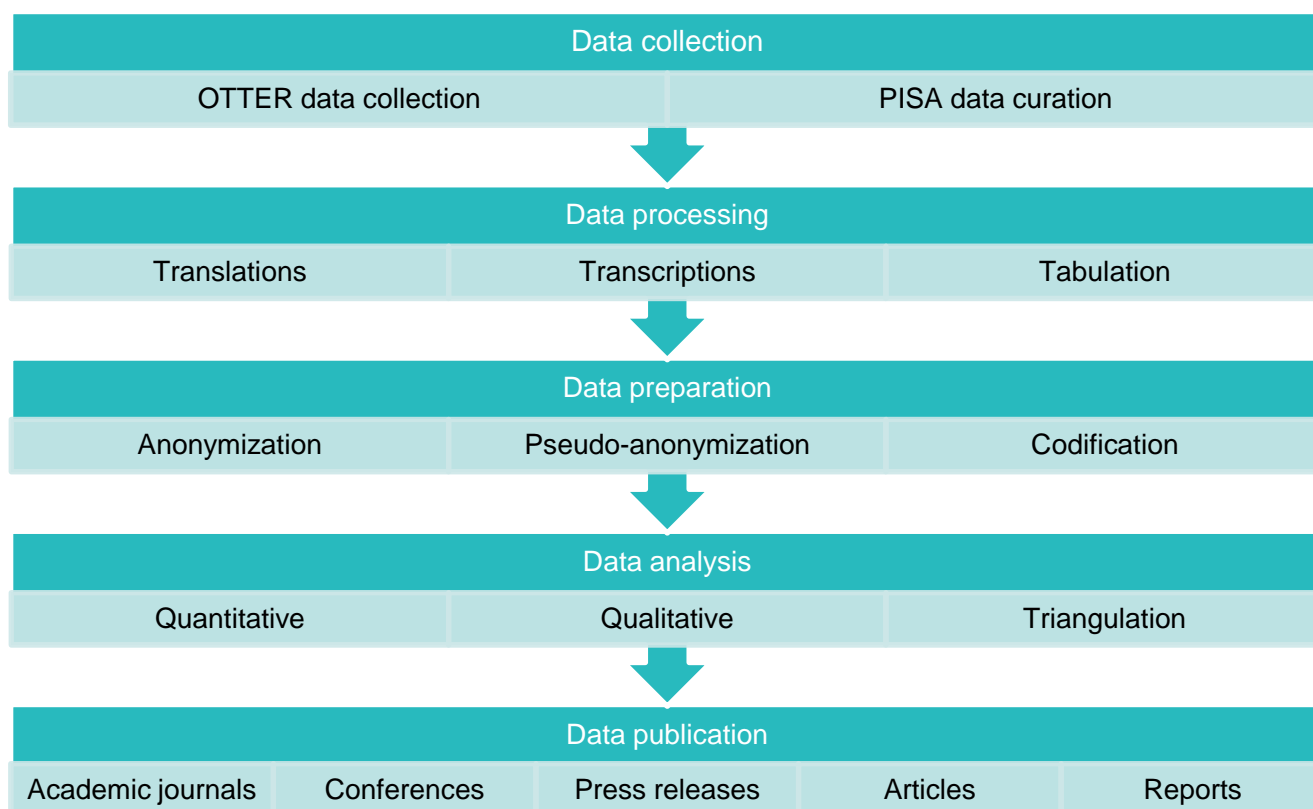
Data collection

OTTER data collection

PISA data curation

Data processing

Translations

Transcriptions

Tabulation

Data preparation

Anonymization

Pseudo-anonymization

Codification

Data analysis

Quantitative

Qualitative

Triangulation

Data publication

Academic journals

Conferences

Press releases

Articles

Reports